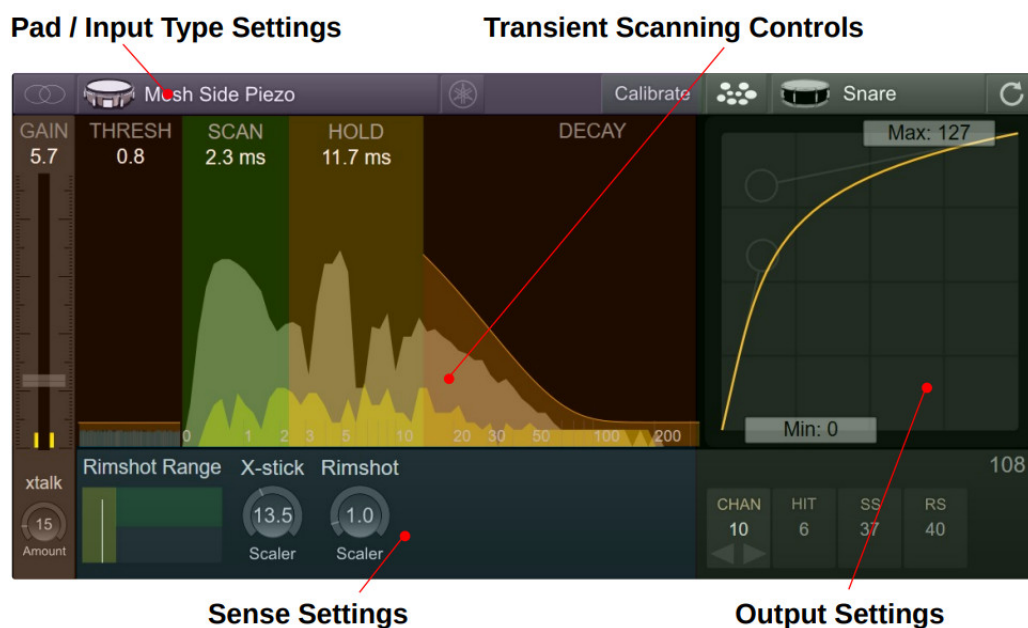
Pad / Input Type Settings

Transient Scanning Controls

Mesh Side Piezo

Calibrate

Snare

GAIN
5.7

THRESH
0.8

SCAN
2.3 ms

HOLD
11.7 ms

DECAY

Max: 127

Min: 0

0 1 2 3 5 10 20 30 50 100 200

xtalk

15
Amount

Rimshot Range

X-stick
13.5
Scaler

Rimshot
1.0
Scaler

108

| CHAN | HIT | SS | RS |
|---|---|---|---|
| 10 | 6 | 37 | 40 |

Sense Settings

Output Settings